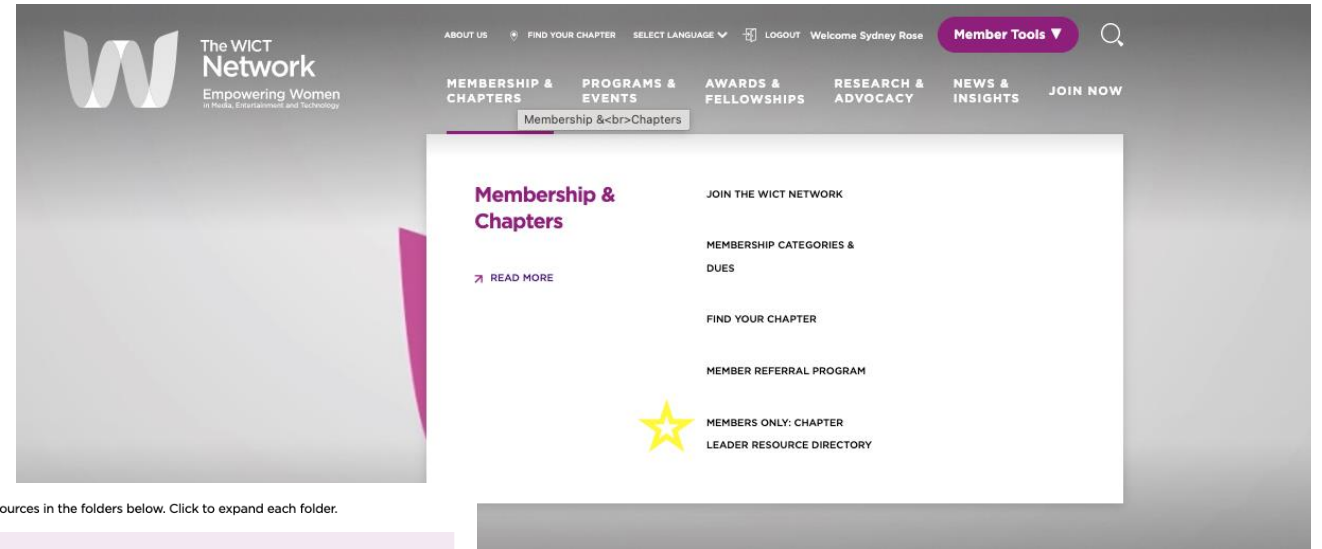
The WICT Network
Empowering Women
in Media, Entertainment and Technology

ABOUT US FIND YOUR CHAPTER SELECT LANGUAGE LOGOUT Welcome Sydney Rose Member Tools ▼

MEMBERSHIP & CHAPTERS PROGRAMS & EVENTS AWARDS & FELLOWSHIPS RESEARCH & ADVOCACY NEWS & INSIGHTS JOIN NOW

Membership &<br>Chapters

Membership & Chapters

READ MORE

JOIN THE WICT NETWORK

MEMBERSHIP CATEGORIES & DUES

FIND YOUR CHAPTER

MEMBER REFERRAL PROGRAM

MEMBERS ONLY: CHAPTER LEADER RESOURCE DIRECTORY

ources in the folders below. Click to expand each folder.